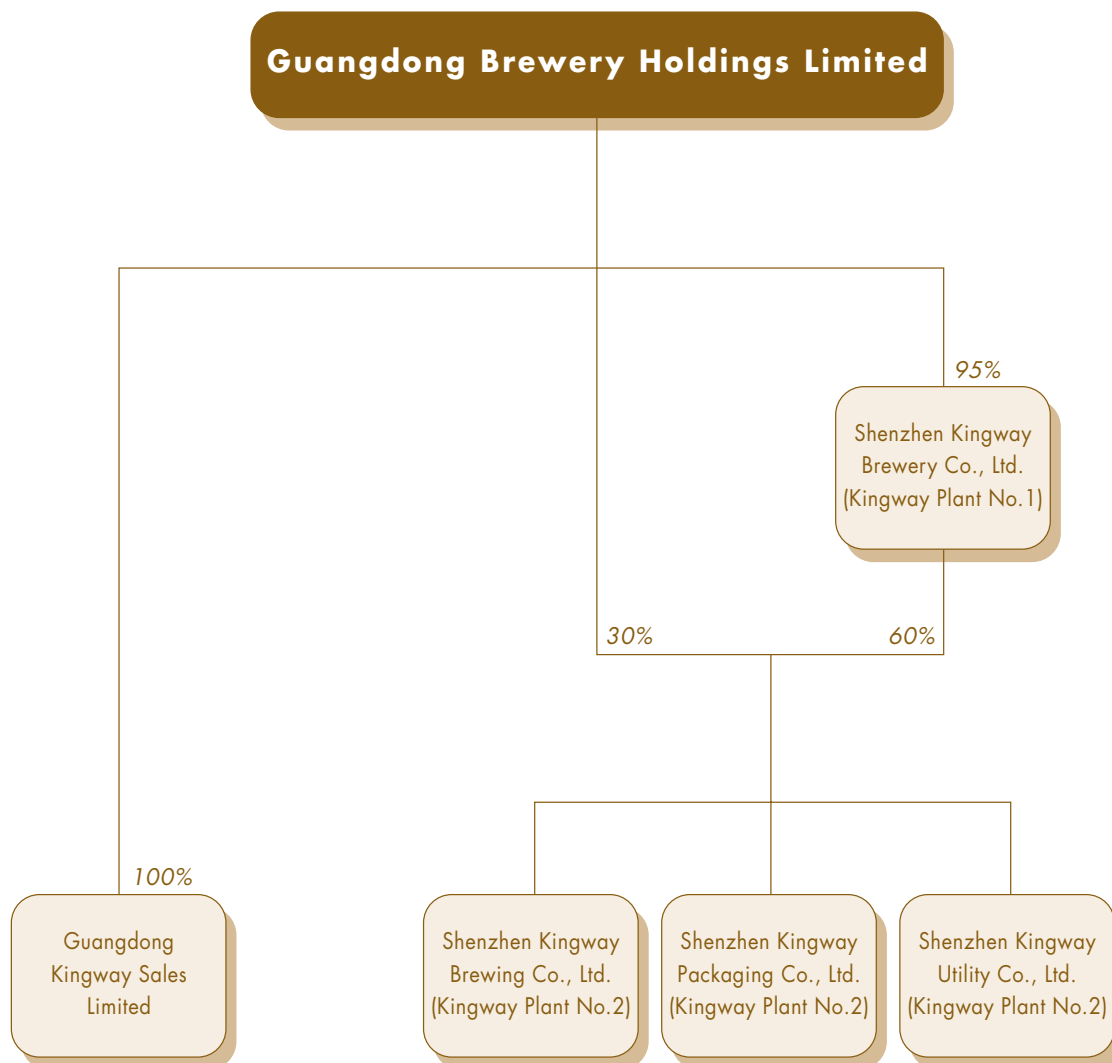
Guangdong Brewery Holdings Limited

95%

Shenzhen Kingway Brewery Co., Ltd. (Kingway Plant No.1)

30%

60%

100%

Guangdong Kingway Sales Limited

Shenzhen Kingway Brewing Co., Ltd. (Kingway Plant No.2)

Shenzhen Kingway Packaging Co., Ltd. (Kingway Plant No.2)

Shenzhen Kingway Utility Co., Ltd. (Kingway Plant No.2)